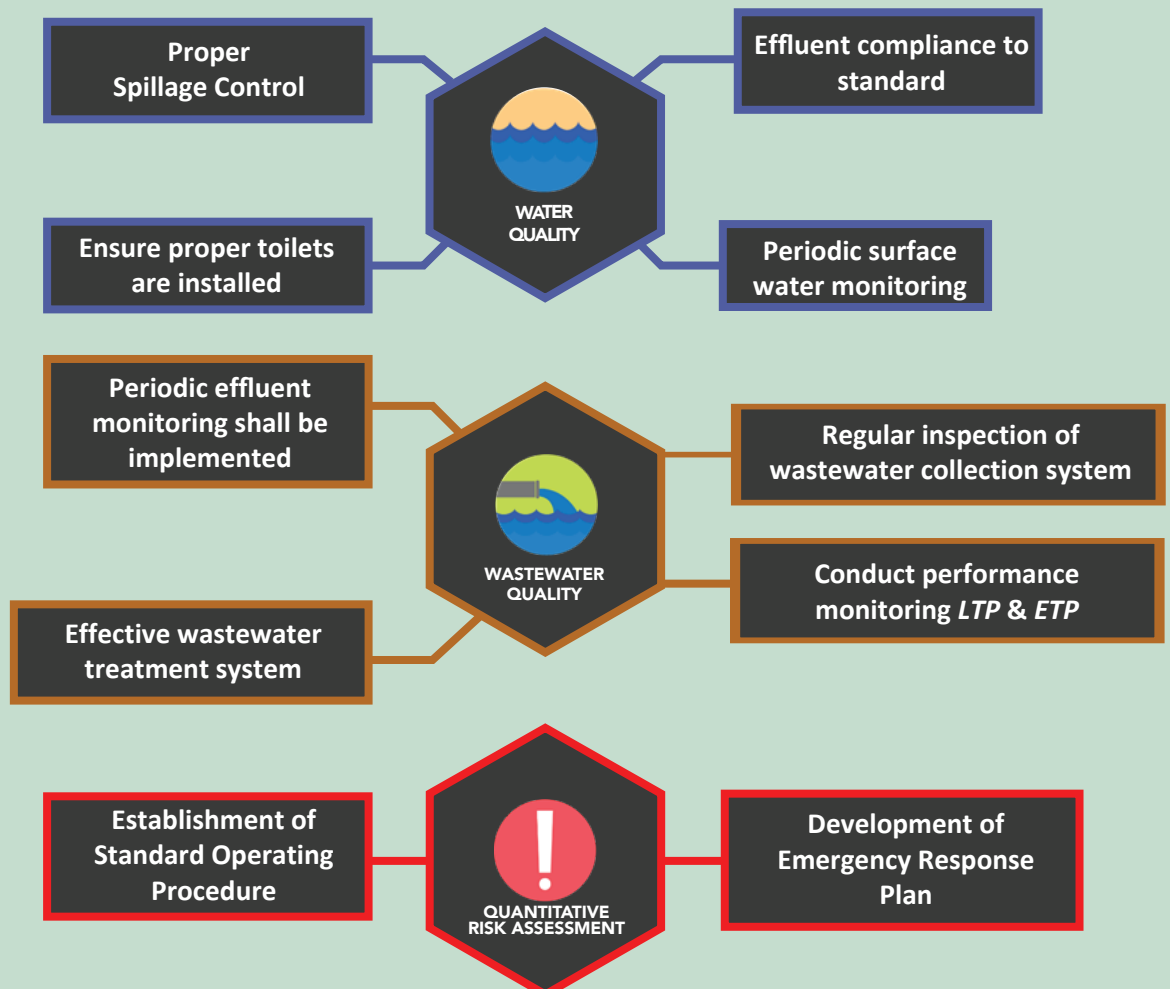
Proper Spillage Control

Effluent compliance to standard

WATER QUALITY

Ensure proper toilets are installed

Periodic surface water monitoring

Periodic effluent monitoring shall be implemented

Regular inspection of wastewater collection system

WASTEWATER QUALITY

Conduct performance monitoring *LTP* & *ETP*

Effective wastewater treatment system

Establishment of Standard Operating Procedure

!

QUANTITATIVE RISK ASSESSMENT

Development of Emergency Response Plan